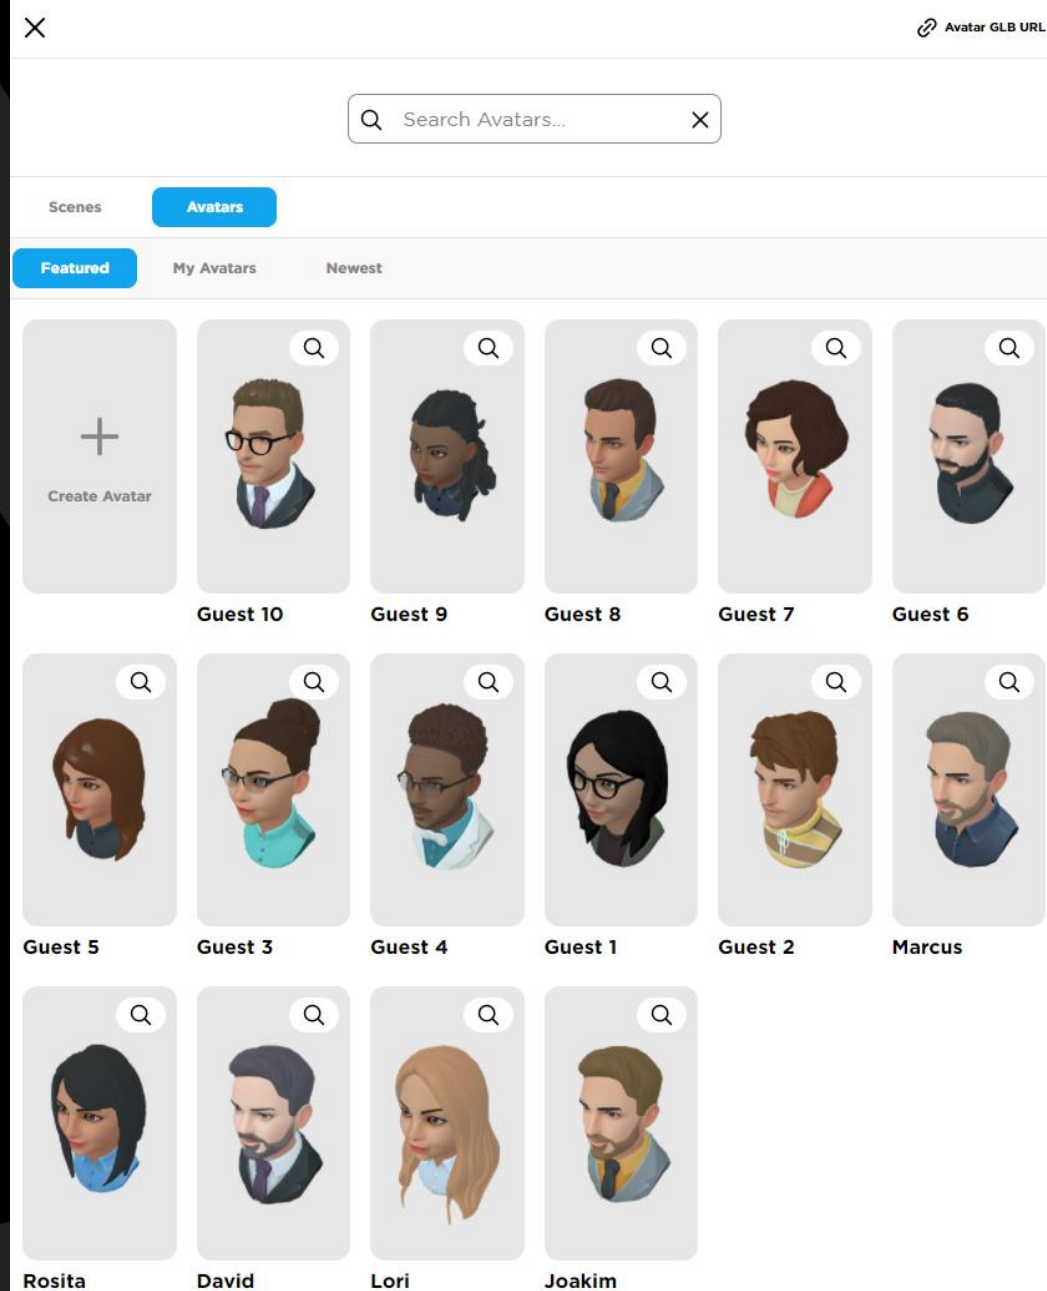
Avatar GLB URL

Search Avatars...

Scenes Avatars

Featured My Avatars Newest

Create Avatar

Guest 10

Guest 9

Guest 8

Guest 7

Guest 6

Guest 5

Guest 3

Guest 4

Guest 1

Guest 2

Marcus

Rosita

David

Lori

Joakim